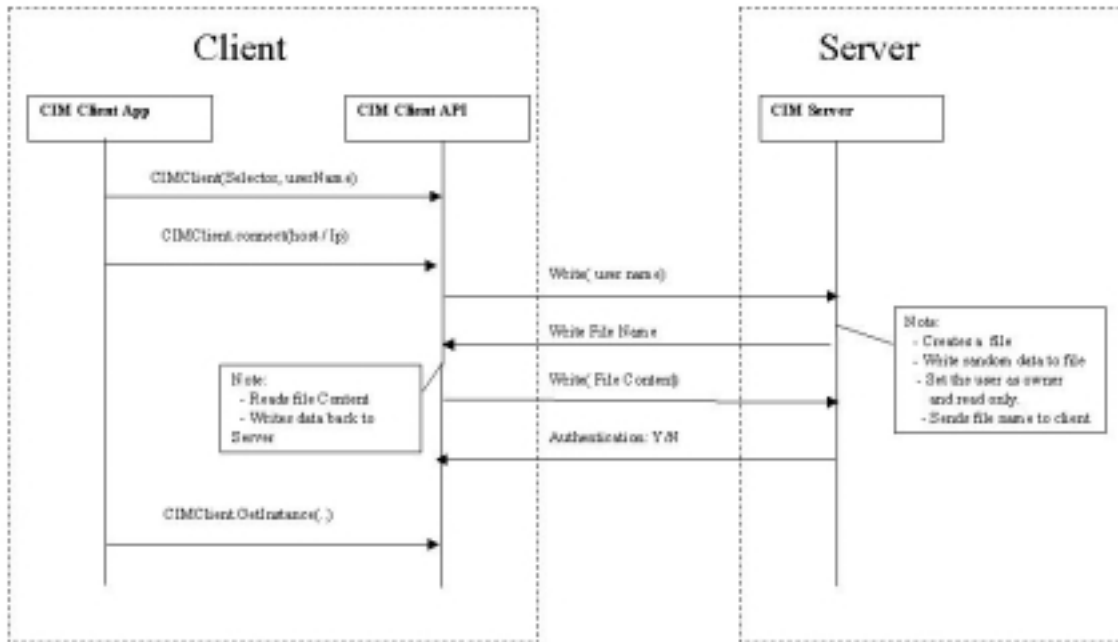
Client

Server

CIM Client App

CIM Client API

CIM Server

CIMClient(Selector, userName)

CIMClient.connect(host / Ip)

Write( user name)

Write File Name

Write( File Content)

Authentication: Y/N

CIMClient.GetInstance(..)

Note:
- Reads file Content
- Writes data back to Server

Note:
- Creates a file
- Write random data to file
- Set the user as owner and read only.
- Sends file name to client